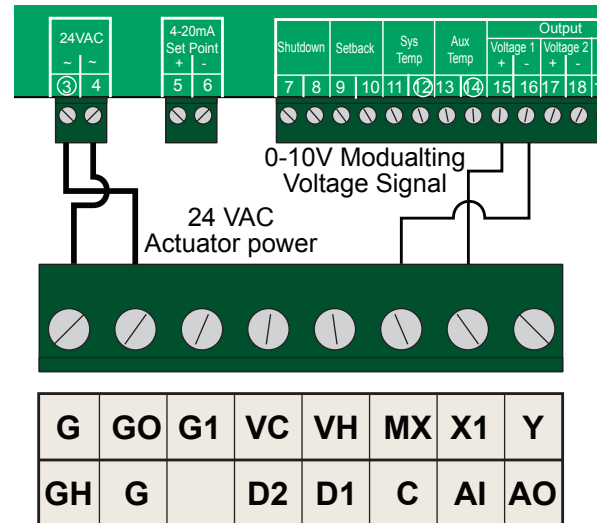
24VAC
~ ~
③ 4

4-20mA
Set Point
+ -
5 6

Shutdown
7 8

Setback
9 10

Sys Temp
11 ⑫

Aux Temp
13 ⑭

Output
Voltage 1
+ -
15 16

Voltage 2
+ -
17 18

0-10V Modualting
Voltage Signal

24 VAC
Actuator power

| G | GO | G1 | VC | VH | MX | X1 | Y |
|---|---|---|---|---|---|---|---|
| GH | G | | D2 | D1 | C | AI | AO |